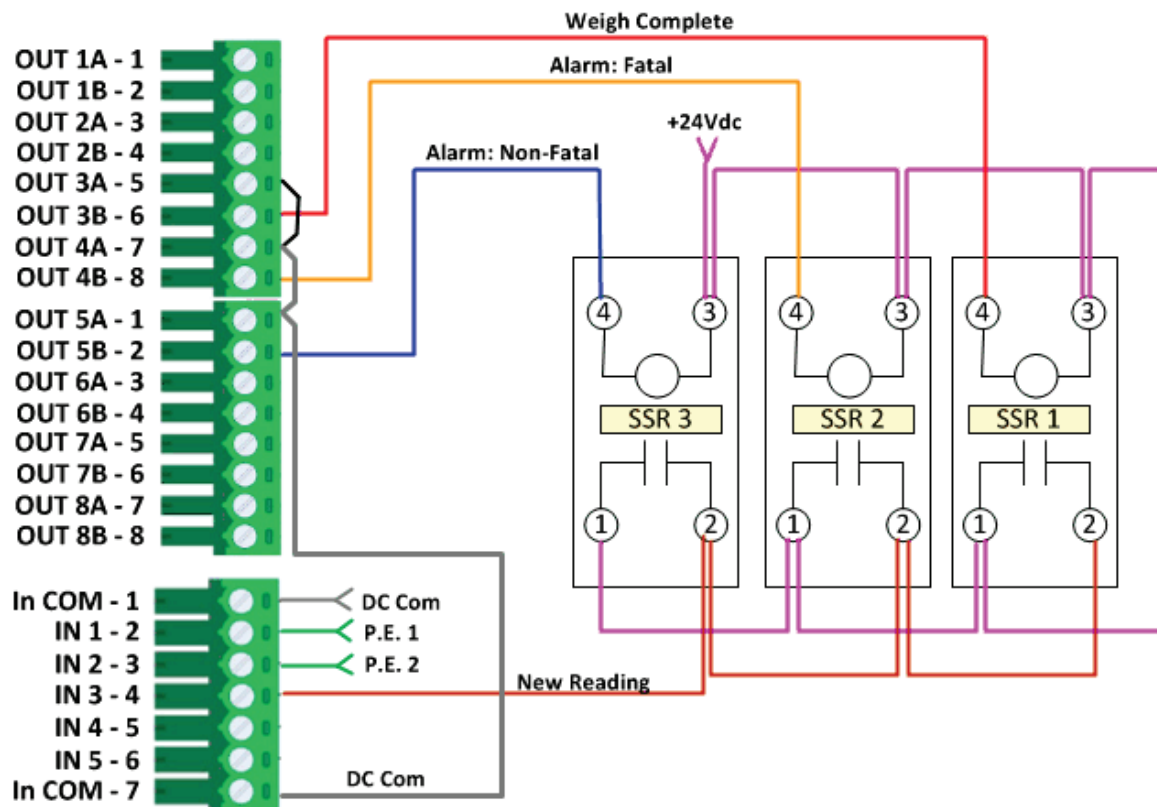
Weigh Complete
Alarm: Fatal
+24Vdc
Alarm: Non-Fatal

OUT 1A - 1
OUT 1B - 2
OUT 2A - 3
OUT 2B - 4
OUT 3A - 5
OUT 3B - 6
OUT 4A - 7
OUT 4B - 8
OUT 5A - 1
OUT 5B - 2
OUT 6A - 3
OUT 6B - 4
OUT 7A - 5
OUT 7B - 6
OUT 8A - 7
OUT 8B - 8

4 3
SSR 3
1 2

4 3
SSR 2
1 2

4 3
SSR 1
1 2

In COM - 1
IN 1 - 2
IN 2 - 3
IN 3 - 4
IN 4 - 5
IN 5 - 6
In COM - 7

DC Com
P.E. 1
P.E. 2
New Reading
DC Com